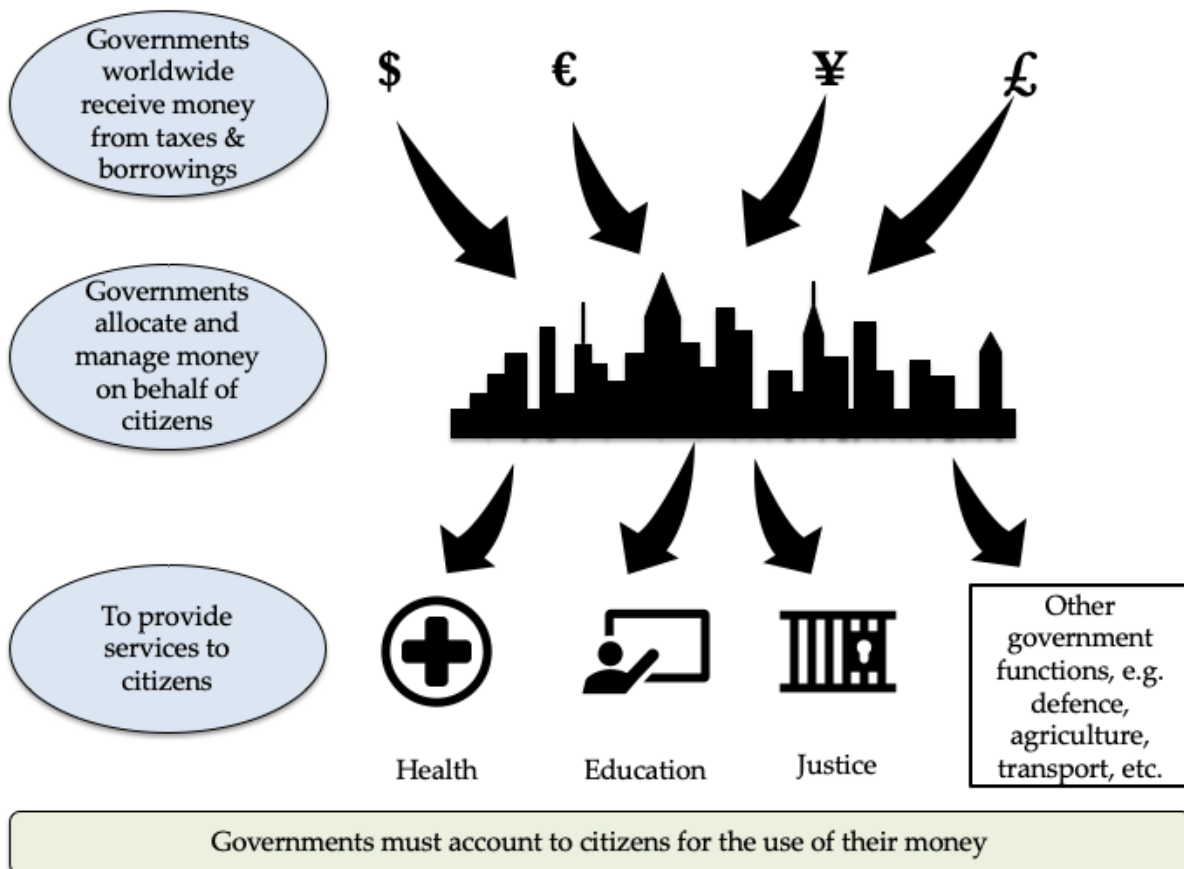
Governments worldwide receive money from taxes & borrowings

$ € ¥ £

Governments allocate and manage money on behalf of citizens

To provide services to citizens

Health

Education

Justice

Other government functions, e.g. defence, agriculture, transport, etc.

Governments must account to citizens for the use of their money